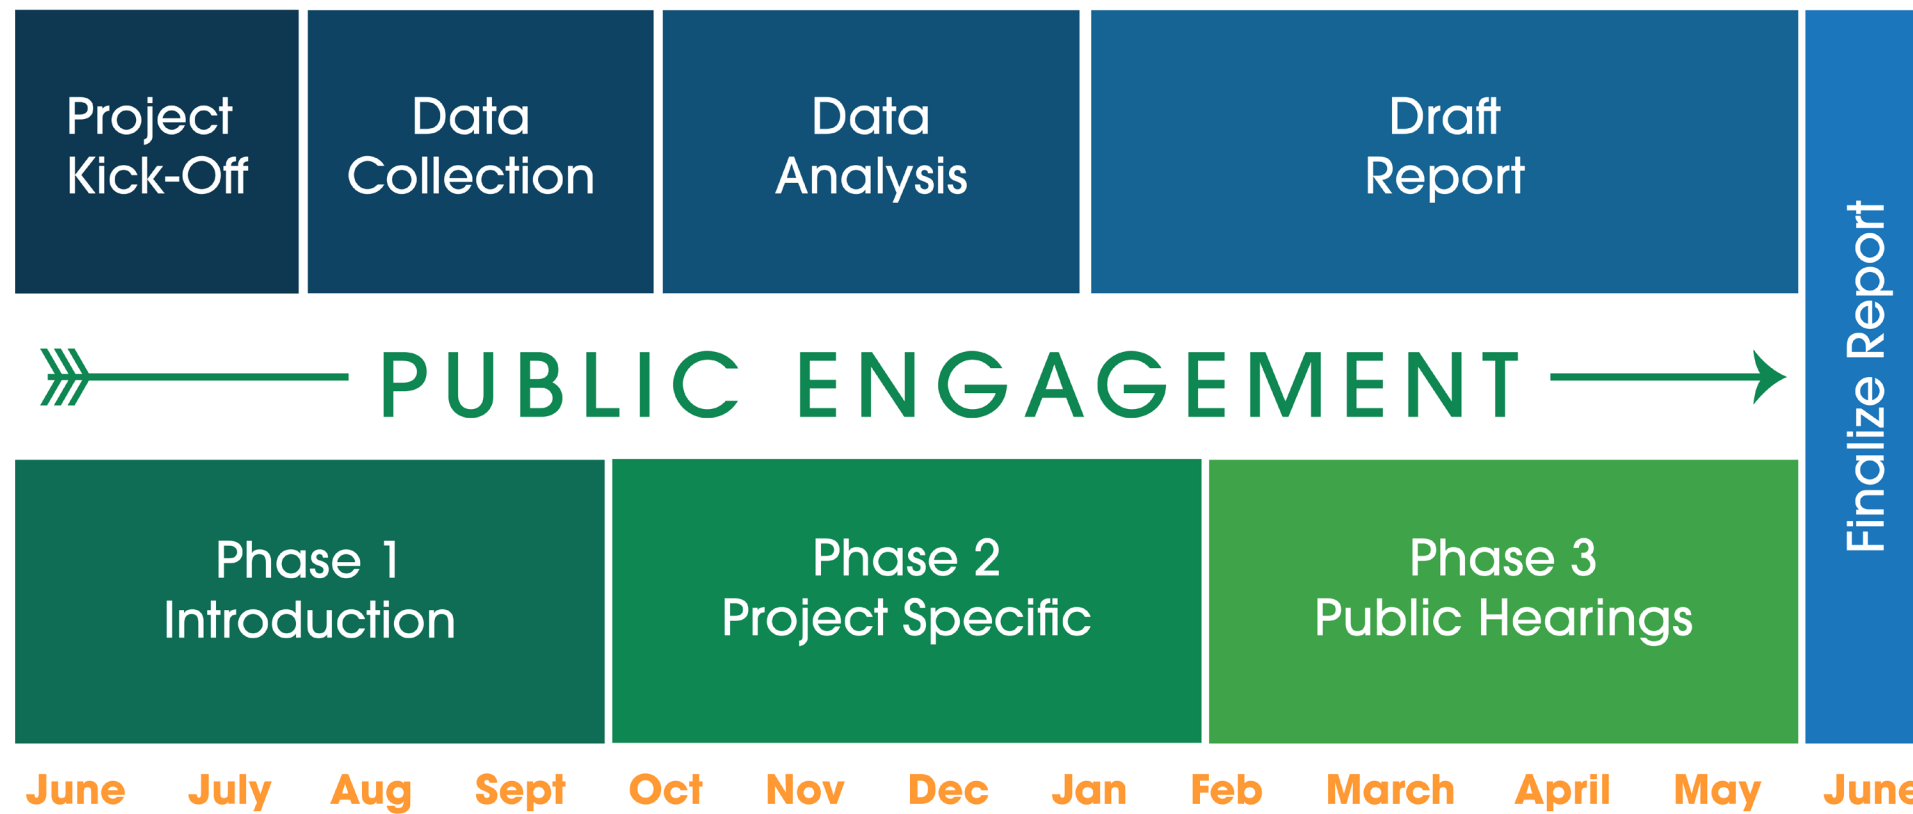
Project Kick-Off

Data Collection

Data Analysis

Draft Report

Finalize Report

PUBLIC ENGAGEMENT

Phase 1
Introduction

Phase 2
Project Specific

Phase 3
Public Hearings

June July Aug Sept Oct Nov Dec Jan Feb March April May June